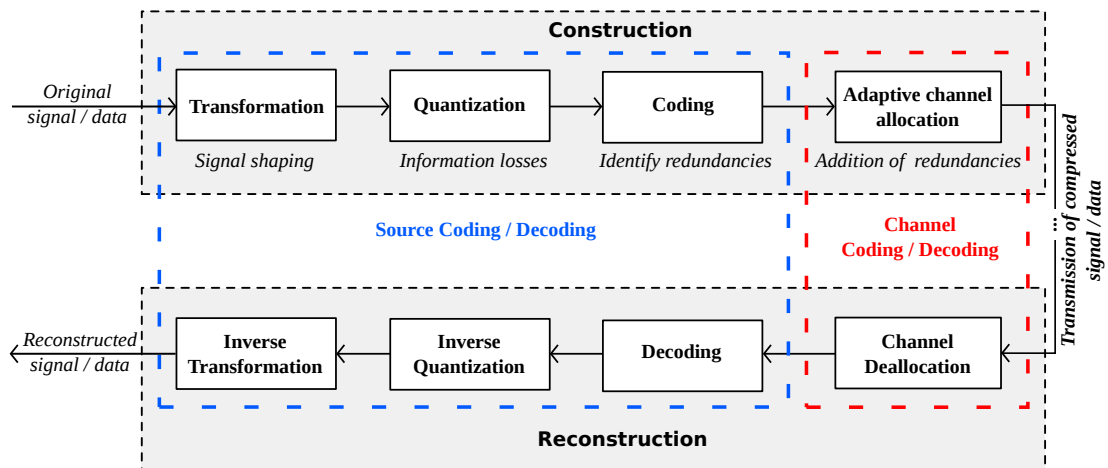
Construction

Original signal / data

Transformation
Signal shaping

Quantization
Information losses

Coding
Identify redundancies

Adaptive channel allocation
Addition of redundancies

Source Coding / Decoding

Channel Coding / Decoding

... Transmission of compressed signal / data

Reconstructed signal / data

Inverse Transformation

Inverse Quantization

Decoding

Channel Deallocation

Reconstruction